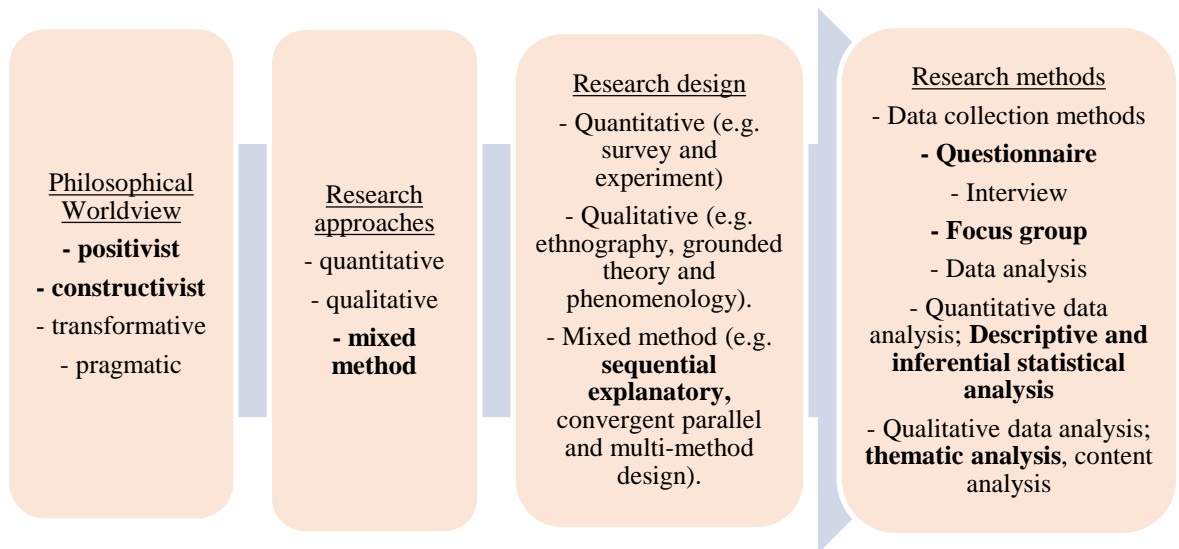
Philosophical Worldview
- positivist
- constructivist
- transformative
- pragmatic

Research approaches
- quantitative
- qualitative
- mixed method

Research design
- Quantitative (e.g. survey and experiment)
- Qualitative (e.g. ethnography, grounded theory and phenomenology).
- Mixed method (e.g. sequential explanatory, convergent parallel and multi-method design).

Research methods
- Data collection methods
- Questionnaire
- Interview
- Focus group
- Data analysis
- Quantitative data analysis; Descriptive and inferential statistical analysis
- Qualitative data analysis; thematic analysis, content analysis